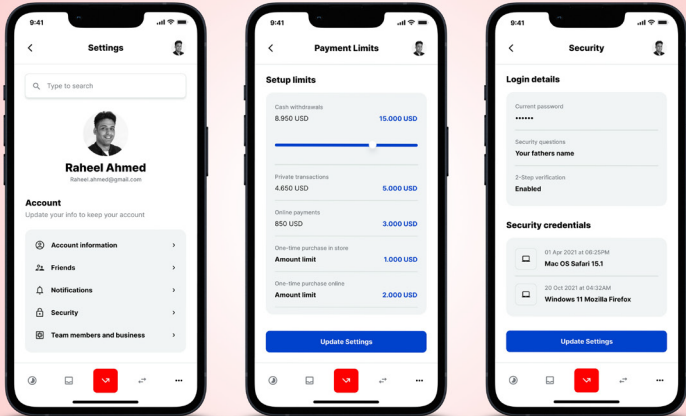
9:41

Settings

Type to search

Raheel Ahmed

Raheel.ahmed@gmail.com

Account

Update your info to keep your account

Account information

Friends

Notifications

Security

Team members and business

9:41

Payment Limits

Setup limits

Cash withdrawals

8.950 USD

15.000 USD

Private transactions

4.650 USD

5.000 USD

Online payments

850 USD

3.000 USD

One-time purchase in store

Amount limit

1.000 USD

One-time purchase online

Amount limit

2.000 USD

Update Settings

9:41

Security

Login details

Current password

••••••

Security questions

Your fathers name

2-Step verification

Enabled

Security credentials

01 Apr 2021 at 08:25PM

Mac OS Safari 15.1

20 Oct 2021 at 04:32AM

Windows 11 Mozilla Firefox

Update Settings